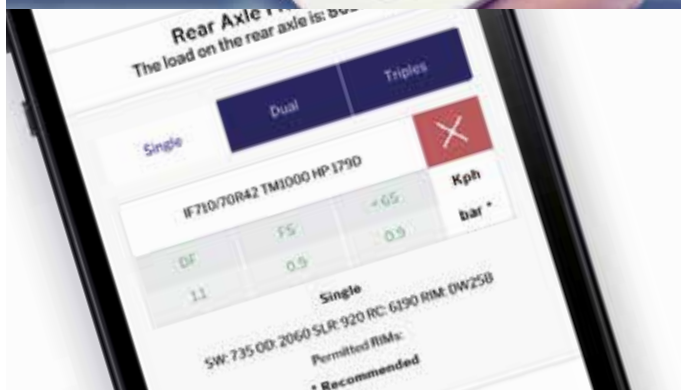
Rear Axle T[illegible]
The load on the rear axle is: 80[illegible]

Single

Dual

Triples

IF710/70R42 TM1000 HP 179D

Kph

bar *

DF
1.1

FS
0.9

+65
0.9

Single

SW: 735 OD: 2060 SLR: 920 RC: 6190 RIM: DW25B

Permitted RIMs:

* Recommended